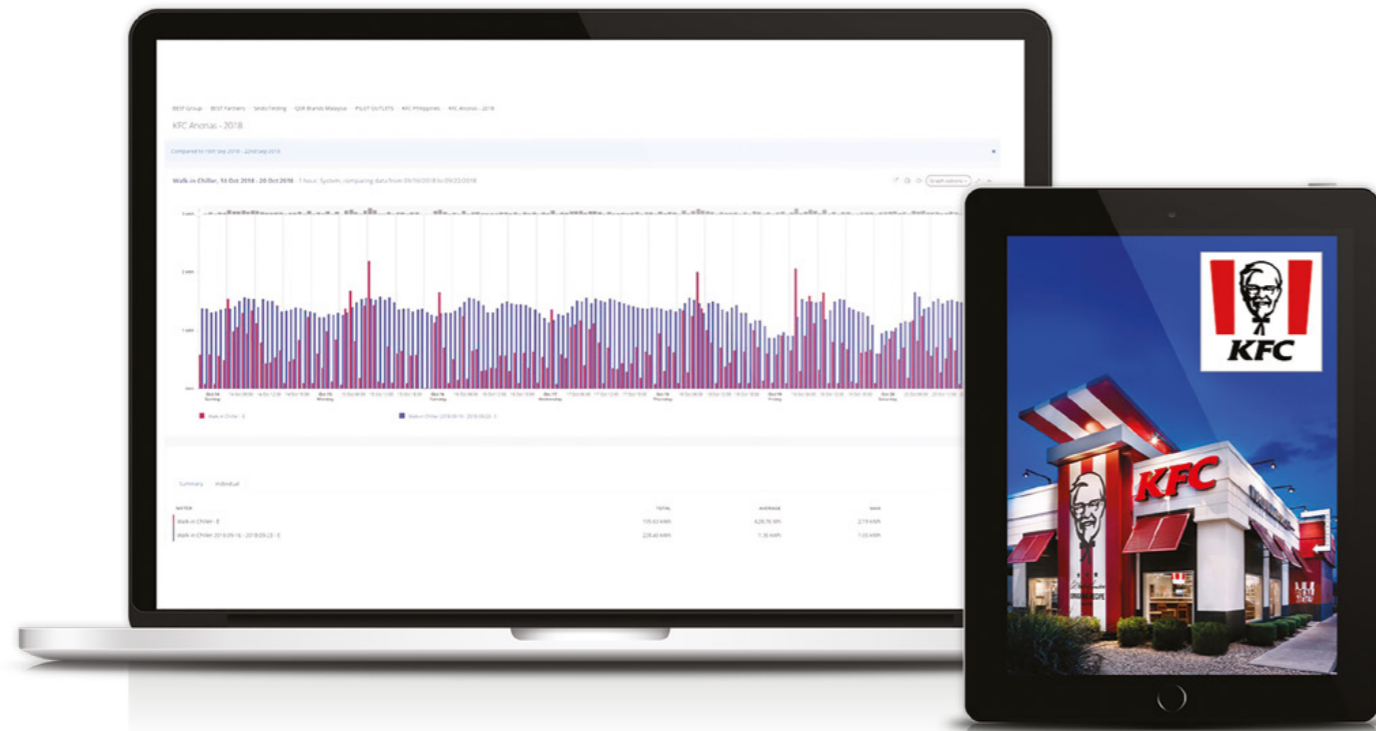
BEST Group · BEST Partners · Sites Testing · QSR Brands Malaysia · PILOT OUTLETS · KFC Philippines · KFC Anonas - 2018

KFC Anonas - 2018

Compared to 19th Sep 2018 - 22nd Sep 2018

Walk-in Chiller, 14 Oct 2018 - 20 Oct 2018 · 1 hour. System: comparing data from 09/16/2018 to 09/22/2018

Graph options

Oct 14 Sunday
Oct 15 Monday
Oct 16 Tuesday
Oct 17 Wednesday
Oct 18 Thursday
Oct 19 Friday
Oct 20 Saturday

Walk-in Chiller - E
Walk-in Chiller (2018-09-16 - 2018-09-22) - E

Summary · Individual

| METER | TOTAL | AVERAGE | MAX |
|---|---|---|---|
| Walk-in Chiller - E | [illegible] kWh | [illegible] kWh | 2.19 kWh |
| Walk-in Chiller 2018-09-16 - 2018-09-22 - E | 228.40 kWh | 1.36 kWh | 1.03 kWh |

KFC

KFC